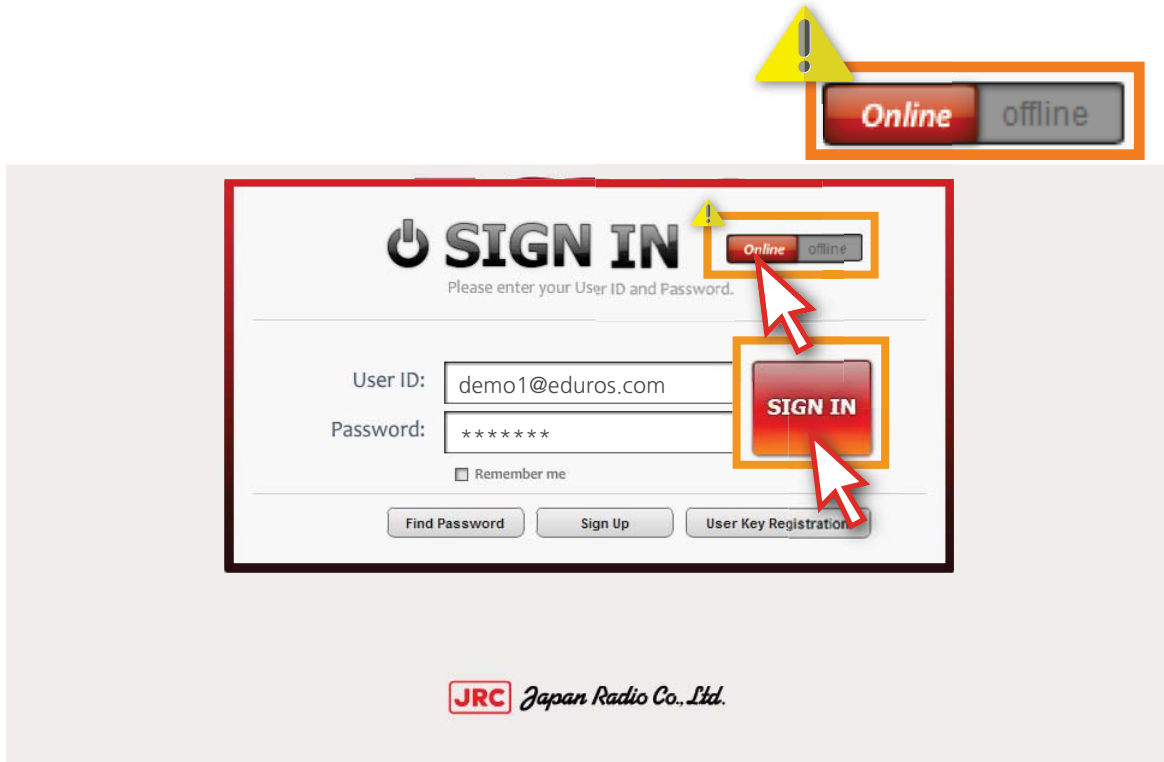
Online offline

SIGN IN

Online offline

Please enter your User ID and Password.

User ID: demo1@eduros.com

Password: *******

SIGN IN

Remember me

Find Password Sign Up User Key Registration

JRC Japan Radio Co., Ltd.